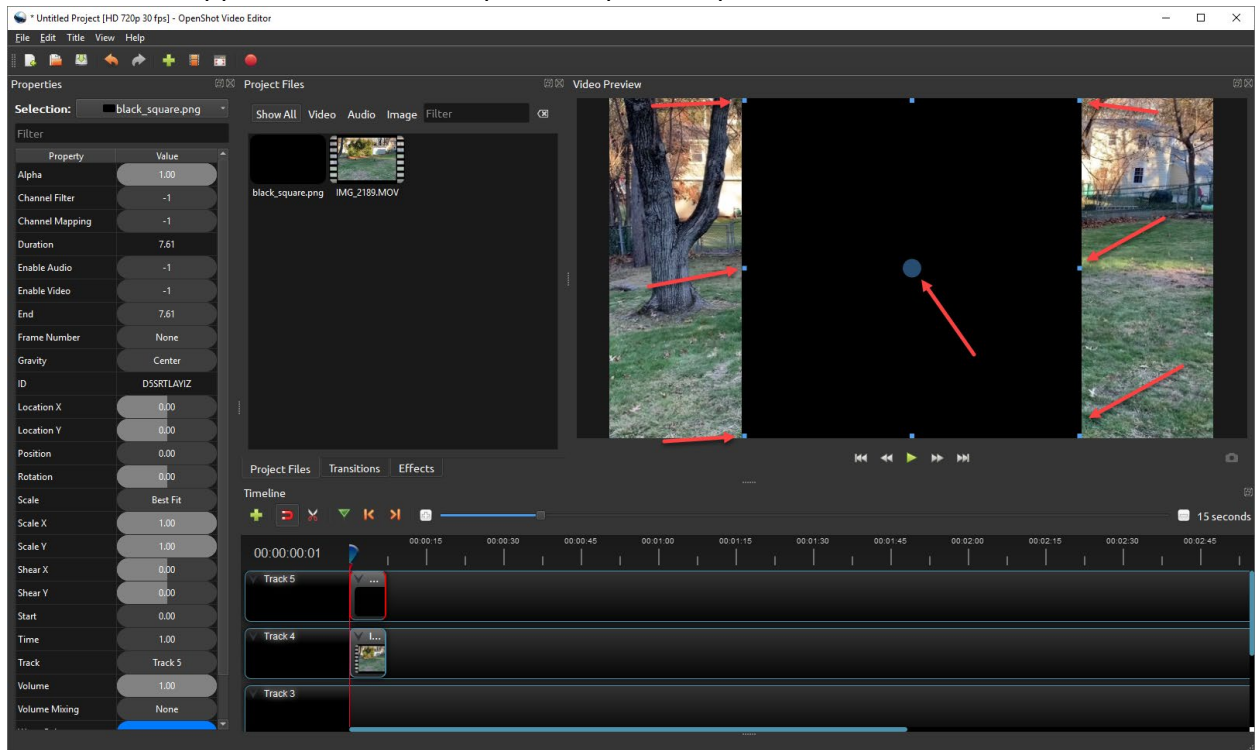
* Untitled Project [HD 720p 30 fps] - OpenShot Video Editor

File Edit Title View Help

Properties

Selection: black_square.png

Filter

| Property | Value |
|---|---|
| Alpha | 1.00 |
| Channel Filter | -1 |
| Channel Mapping | -1 |
| Duration | 7.61 |
| Enable Audio | -1 |
| Enable Video | -1 |
| End | 7.61 |
| Frame Number | None |
| Gravity | Center |
| ID | D5SRTLAYIZ |
| Location X | 0.00 |
| Location Y | 0.00 |
| Position | 0.00 |
| Rotation | 0.00 |
| Scale | Best Fit |
| Scale X | 1.00 |
| Scale Y | 1.00 |
| Shear X | 0.00 |
| Shear Y | 0.00 |
| Start | 0.00 |
| Time | 1.00 |
| Track | Track 5 |
| Volume | 1.00 |
| Volume Mixing | None |

Project Files

Show All Video Audio Image Filter

black_square.png IMG_2189.MOV

Project Files Transitions Effects

Video Preview

Timeline

15 seconds

00:00:00:01

00:00:15 00:00:30 00:00:45 00:01:00 00:01:15 00:01:30 00:01:45 00:02:00 00:02:15 00:02:30 00:02:45

Track 5

Track 4

Track 3